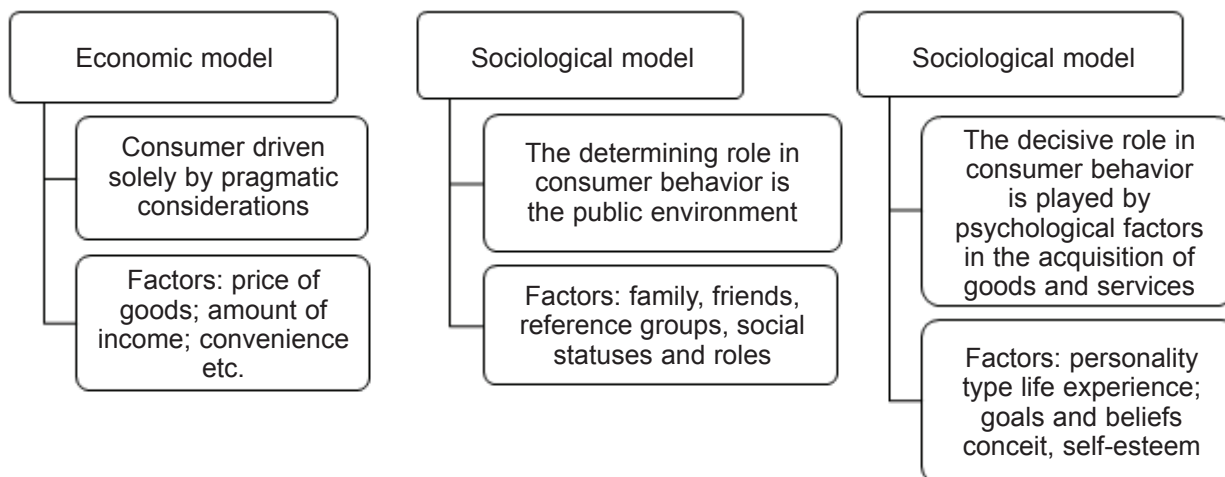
Economic model

Consumer driven solely by pragmatic considerations

Factors: price of goods; amount of income; convenience etc.

Sociological model

The determining role in consumer behavior is the public environment

Factors: family, friends, reference groups, social statuses and roles

Sociological model

The decisive role in consumer behavior is played by psychological factors in the acquisition of goods and services

Factors: personality type life experience; goals and beliefs conceit, self-esteem